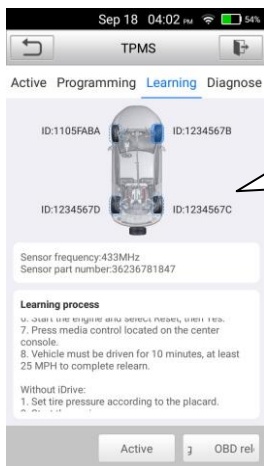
Sep 18 04:02 PM 54%

TPMS

Active Programming Learning Diagnose

ID:1105FABA
ID:1234567B
ID:1234567D
ID:1234567C

Sensor frequency:433MHz
Sensor part number:36236781847

Learning process
6. Start the engine and select Reset, then Yes.
7. Press media control located on the center console.
8. Vehicle must be driven for 10 minutes, at least 25 MPH to complete relearn.

Without iDrive:
1. Set tire pressure according to the placard.
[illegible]

Active
OBD rel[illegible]